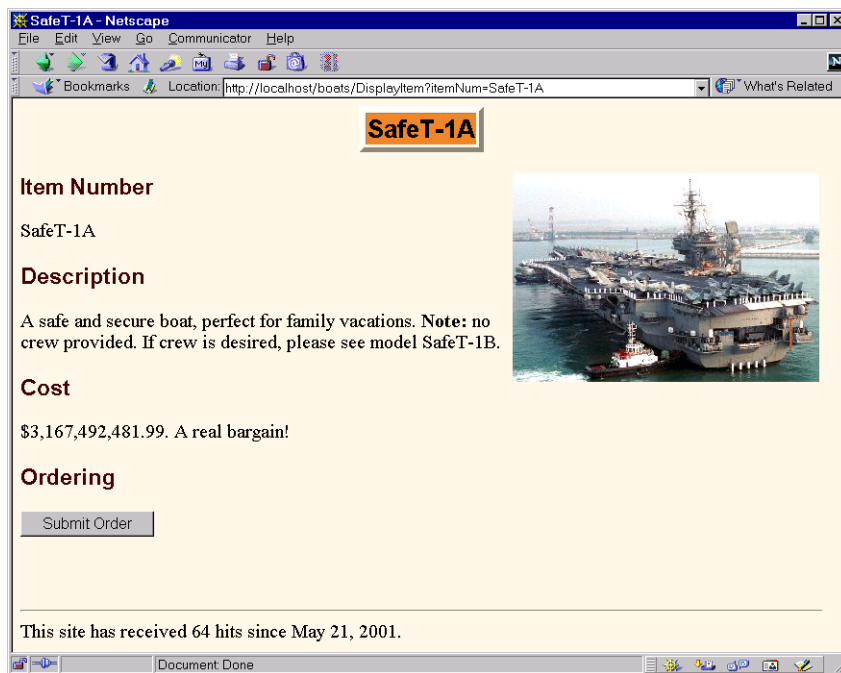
SafeT-1A - Netscape

File Edit View Go Communicator Help

Bookmarks Location: http://localhost/boats/DisplayItem?itemNum=SafeT-1A What's Related

SafeT-1A

Item Number

SafeT-1A

Description

A safe and secure boat, perfect for family vacations. **Note:** no crew provided. If crew is desired, please see model SafeT-1B.

Cost

$3,167,492,481.99. A real bargain!

Ordering

Submit Order

This site has received 64 hits since May 21, 2001.

Document: Done